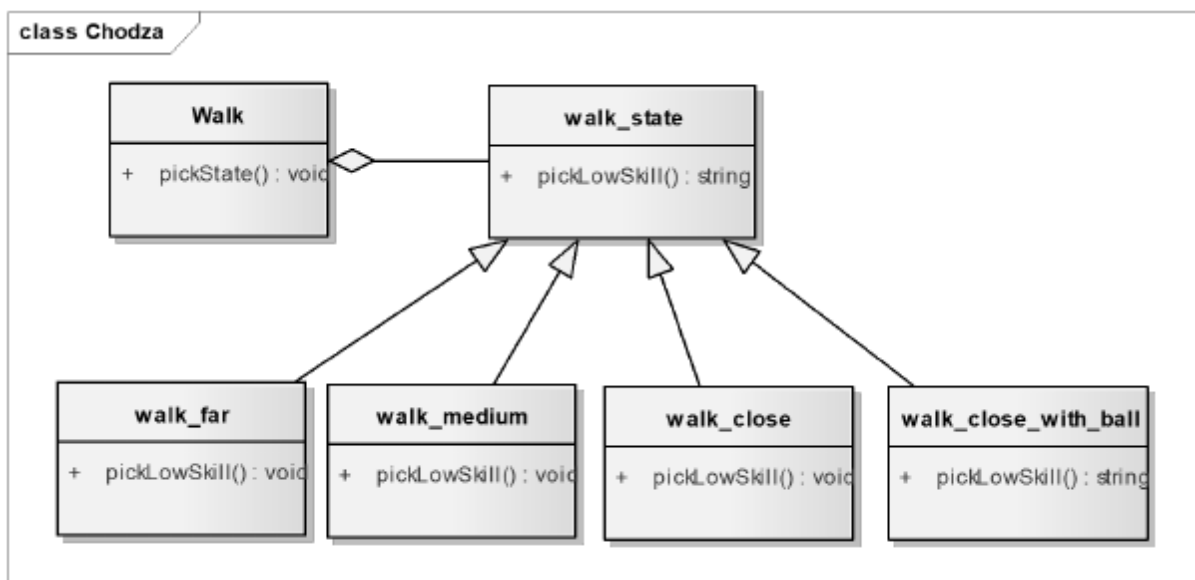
class Chodza

Walk

+ pickState() : voic

walk_state

+ pickLowSkill() : string

walk_far

+ pickLowSkill() : voic

walk_medium

+ pickLowSkill() : voic

walk_close

+ pickLowSkill() : voic

walk_close_with_ball

+ pickLowSkill() : string